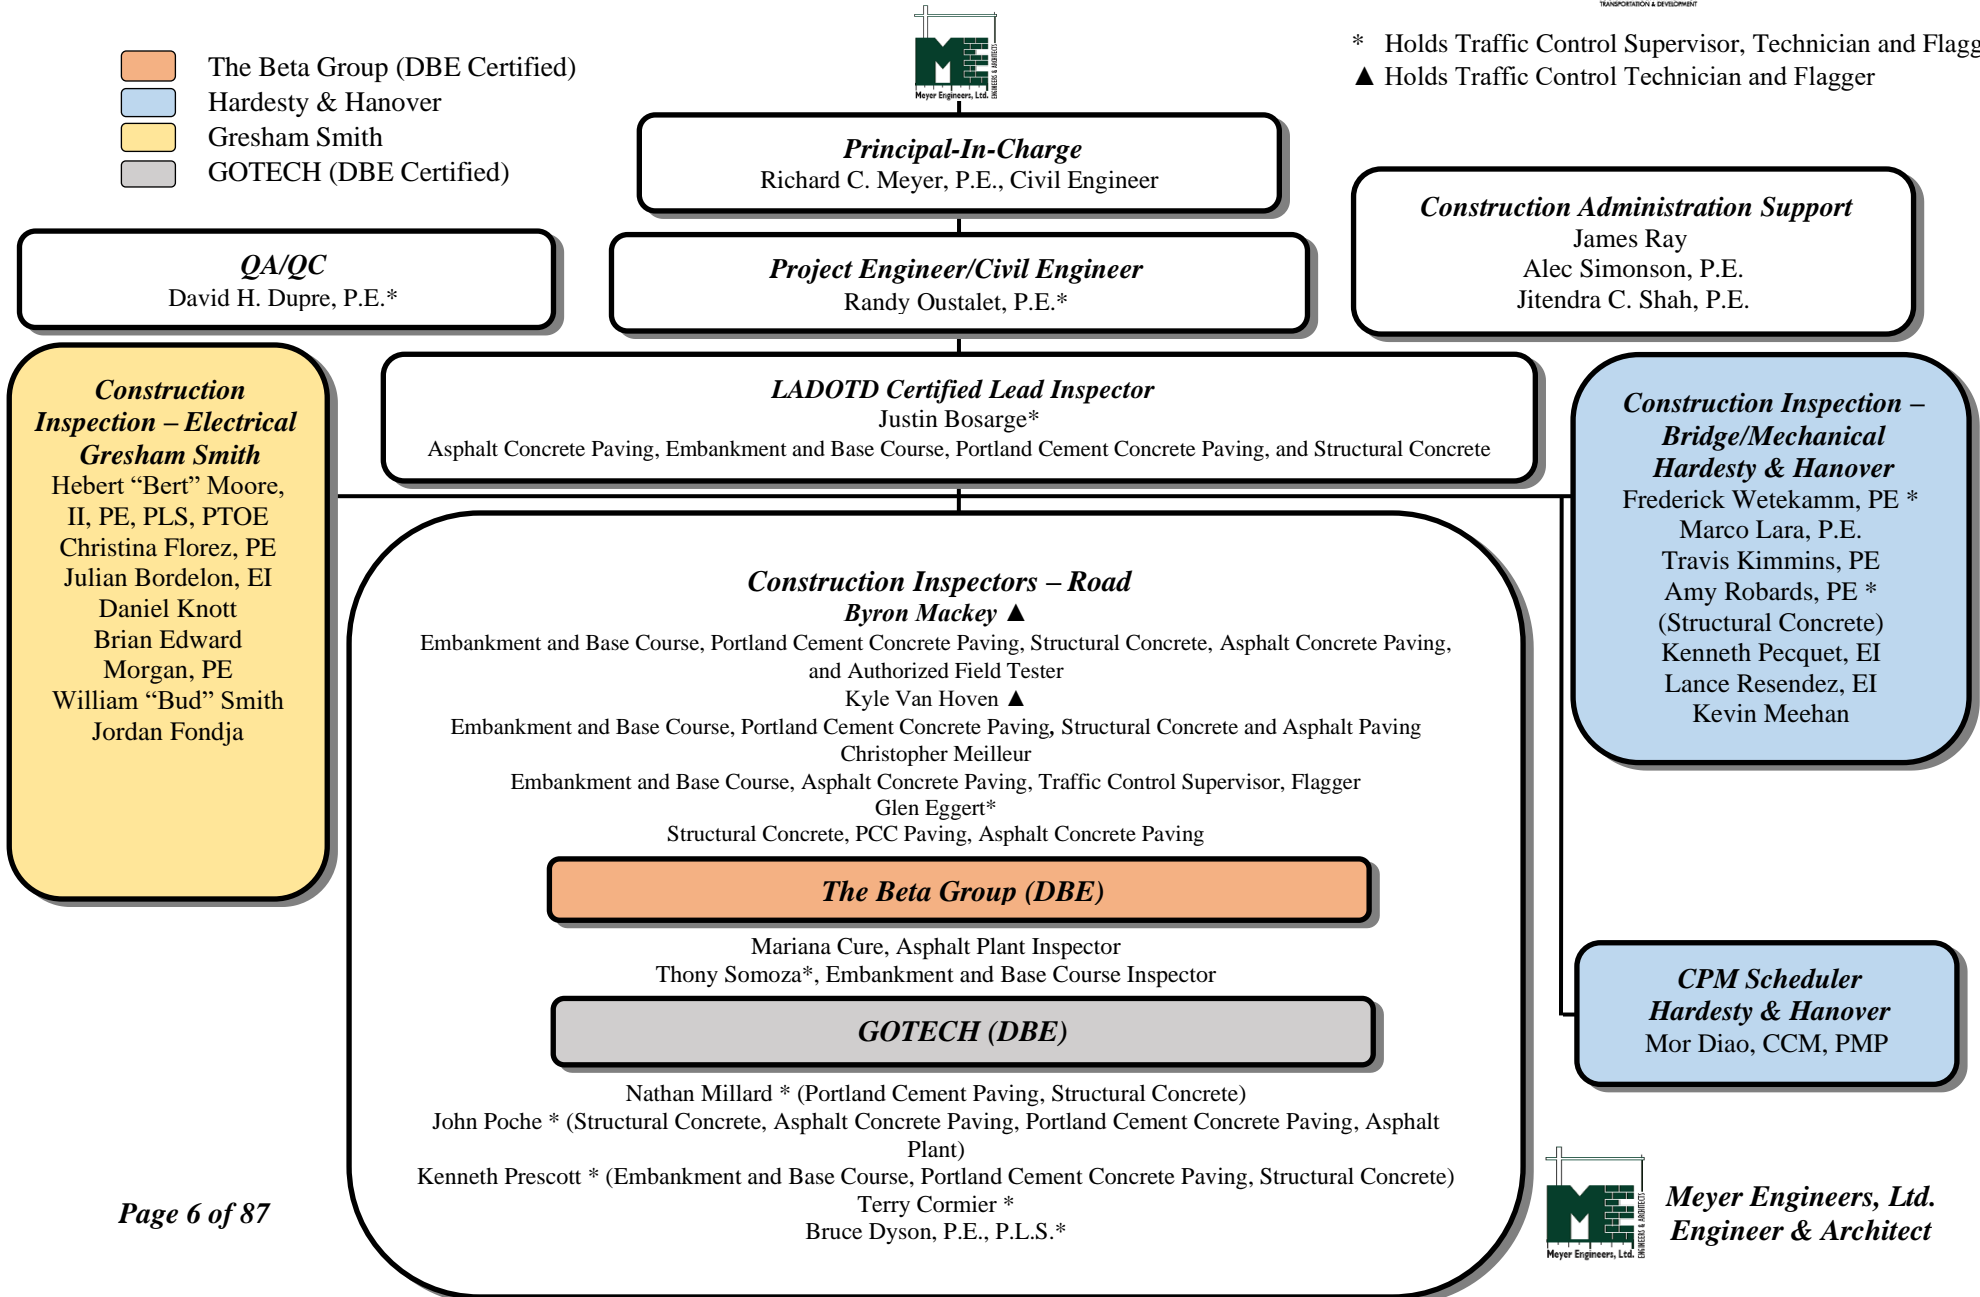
TRANSPORTATION & DEVELOPMENT

The Beta Group (DBE Certified)
Hardesty & Hanover
Gresham Smith
GOTECH (DBE Certified)

Meyer Engineers, Ltd.

* Holds Traffic Control Supervisor, Technician and Flagg
▲ Holds Traffic Control Technician and Flagger

*Principal-In-Charge*
Richard C. Meyer, P.E., Civil Engineer

*Construction Administration Support*
James Ray
Alec Simonson, P.E.
Jitendra C. Shah, P.E.

*QA/QC*
David H. Dupre, P.E.*

*Project Engineer/Civil Engineer*
Randy Oustalet, P.E.*

*Construction Inspection – Electrical Gresham Smith*
Hebert "Bert" Moore, II, PE, PLS, PTOE
Christina Florez, PE
Julian Bordelon, EI
Daniel Knott
Brian Edward Morgan, PE
William "Bud" Smith
Jordan Fondja

*LADOTD Certified Lead Inspector*
Justin Bosarge*
Asphalt Concrete Paving, Embankment and Base Course, Portland Cement Concrete Paving, and Structural Concrete

*Construction Inspection – Bridge/Mechanical Hardesty & Hanover*
Frederick Wetekamm, PE *
Marco Lara, P.E.
Travis Kimmins, PE
Amy Robards, PE *
(Structural Concrete)
Kenneth Pecquet, EI
Lance Resendez, EI
Kevin Meehan

*Construction Inspectors – Road*
*Byron Mackey* ▲
Embankment and Base Course, Portland Cement Concrete Paving, Structural Concrete, Asphalt Concrete Paving, and Authorized Field Tester
Kyle Van Hoven ▲
Embankment and Base Course, Portland Cement Concrete Paving, Structural Concrete and Asphalt Paving
Christopher Meilleur
Embankment and Base Course, Asphalt Concrete Paving, Traffic Control Supervisor, Flagger
Glen Eggert*
Structural Concrete, PCC Paving, Asphalt Concrete Paving

*The Beta Group (DBE)*
Mariana Cure, Asphalt Plant Inspector
Thony Somoza*, Embankment and Base Course Inspector

*GOTECH (DBE)*
Nathan Millard * (Portland Cement Paving, Structural Concrete)
John Poche * (Structural Concrete, Asphalt Concrete Paving, Portland Cement Concrete Paving, Asphalt Plant)
Kenneth Prescott * (Embankment and Base Course, Portland Cement Concrete Paving, Structural Concrete)
Terry Cormier *
Bruce Dyson, P.E., P.L.S.*

*CPM Scheduler Hardesty & Hanover*
Mor Diao, CCM, PMP

*Page 6 of 87*

Meyer Engineers, Ltd.

*Meyer Engineers, Ltd.*
*Engineer & Architect*